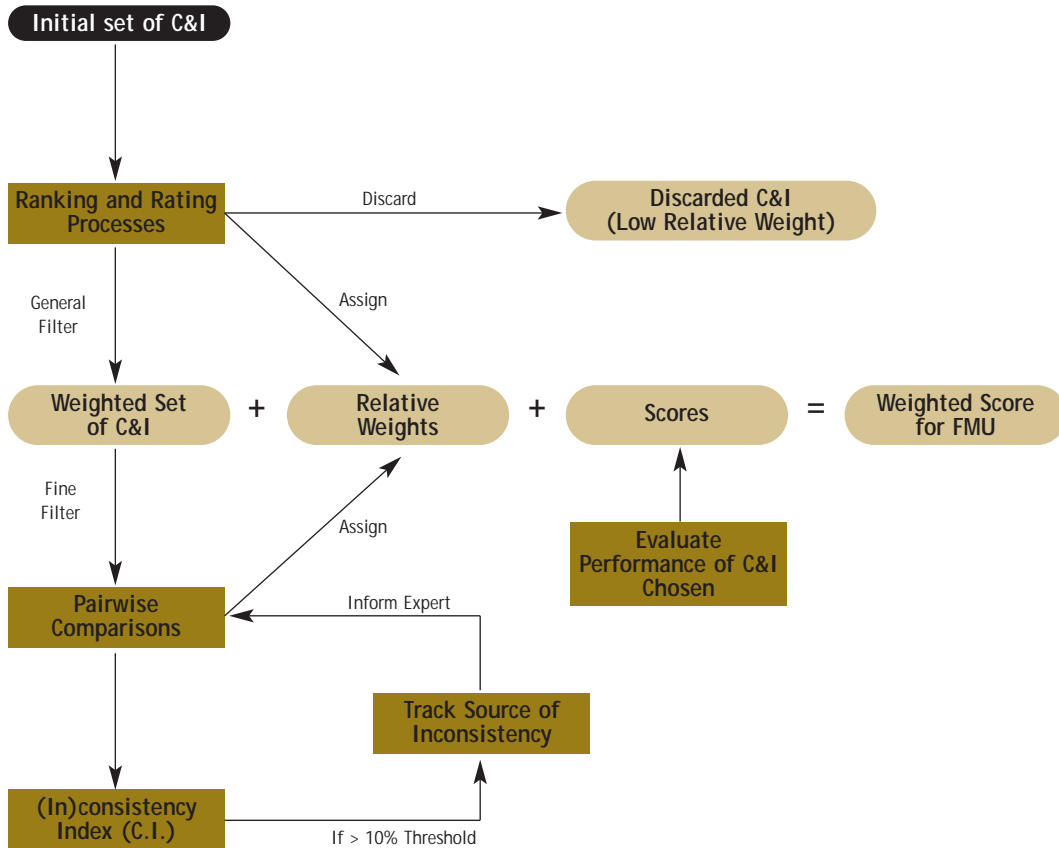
Initial set of C&I

Ranking and Rating Processes

Discard

Discarded C&I (Low Relative Weight)

General Filter

Assign

Weighted Set of C&I

+

Relative Weights

+

Scores

=

Weighted Score for FMU

Fine Filter

Assign

Evaluate Performance of C&I Chosen

Pairwise Comparisons

Inform Expert

Track Source of Inconsistency

(In)consistency Index (C.I.)

If > 10% Threshold